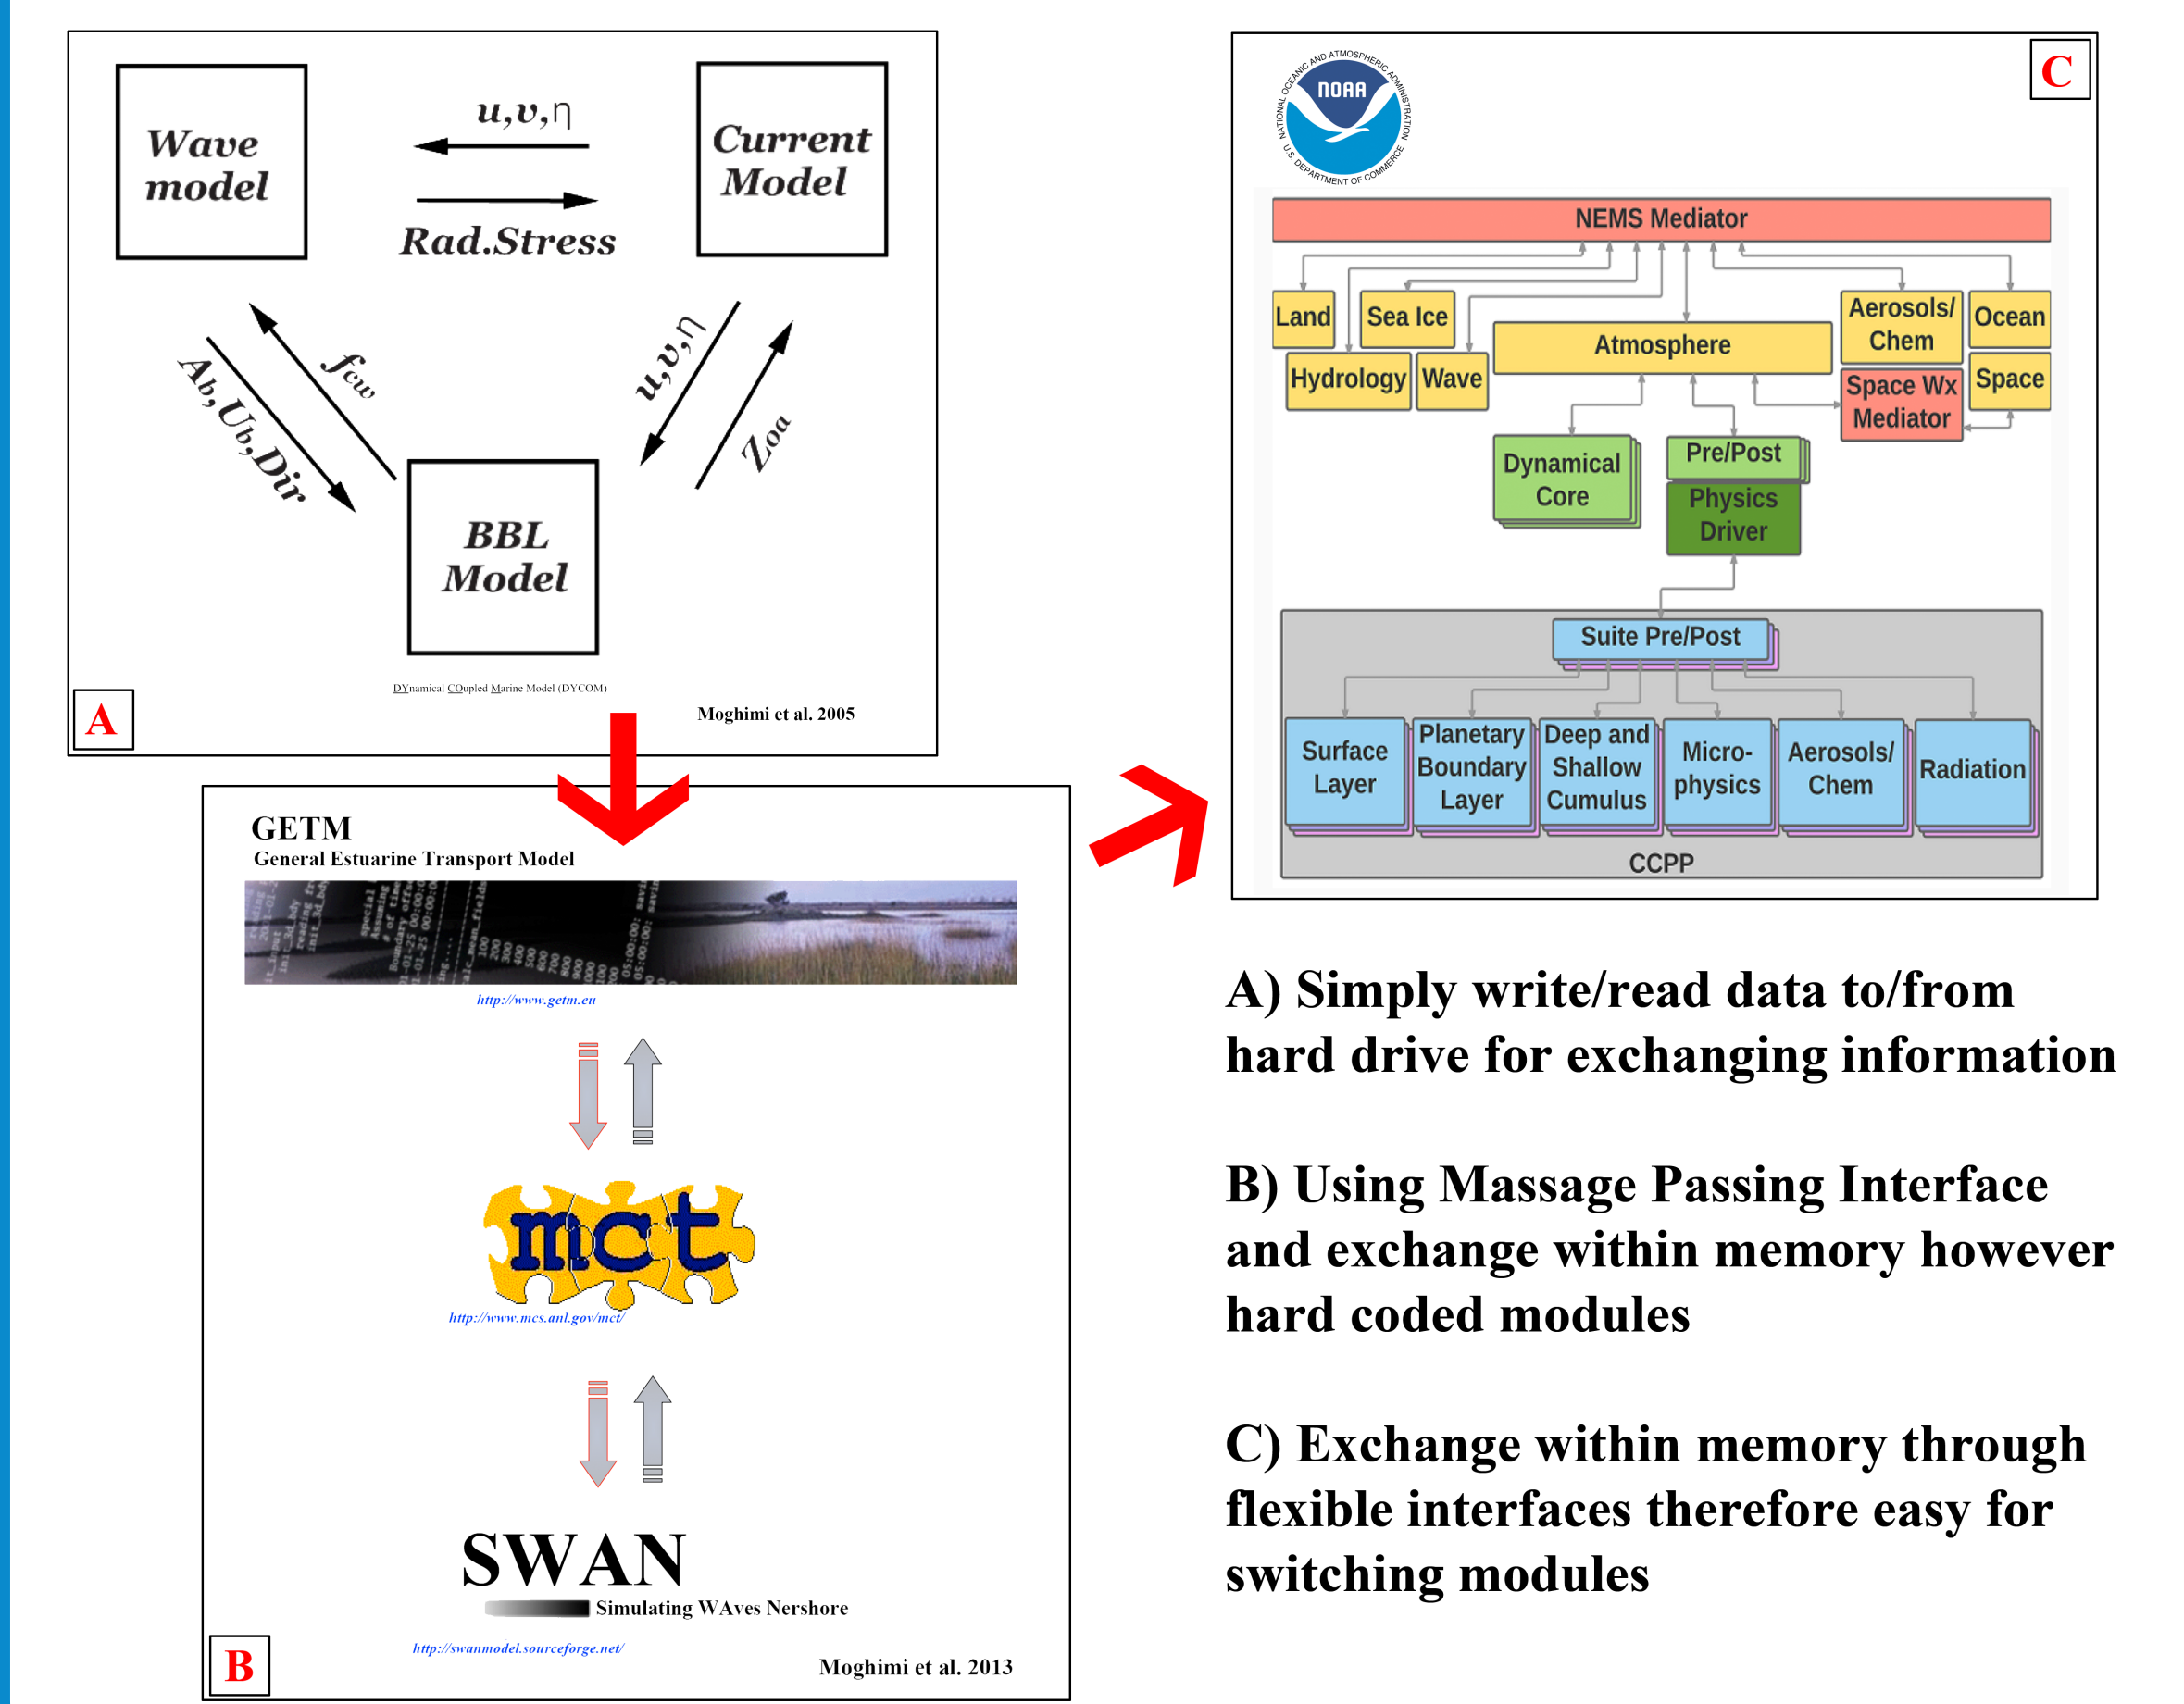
Wave model

$u,v,\eta$

Rad.Stress

Current Model

$f_{cw}$

Ab,Ub,Dir

$u,v,\eta$

$Z_{oa}$

BBL Model

DYnamical COupled Marine Model (DYCOM)

Moghimi et al. 2005

A

GETM
General Estuarine Transport Model

http://www.getm.eu

mct

http://www.mcs.anl.gov/mct/

SWAN
Simulating WAves Nershore

http://swanmodel.sourceforge.net/

Moghimi et al. 2013

B

NATIONAL OCEANIC AND ATMOSPHERIC ADMINISTRATION
NOAA
U.S. DEPARTMENT OF COMMERCE

C

NEMS Mediator

Land

Sea Ice

Atmosphere

Aerosols/ Chem

Ocean

Hydrology

Wave

Space Wx Mediator

Space

Dynamical Core

Pre/Post

Physics Driver

Suite Pre/Post

Surface Layer

Planetary Boundary Layer

Deep and Shallow Cumulus

Micro-physics

Aerosols/ Chem

Radiation

CCPP

A) Simply write/read data to/from hard drive for exchanging information

B) Using Massage Passing Interface and exchange within memory however hard coded modules

C) Exchange within memory through flexible interfaces therefore easy for switching modules